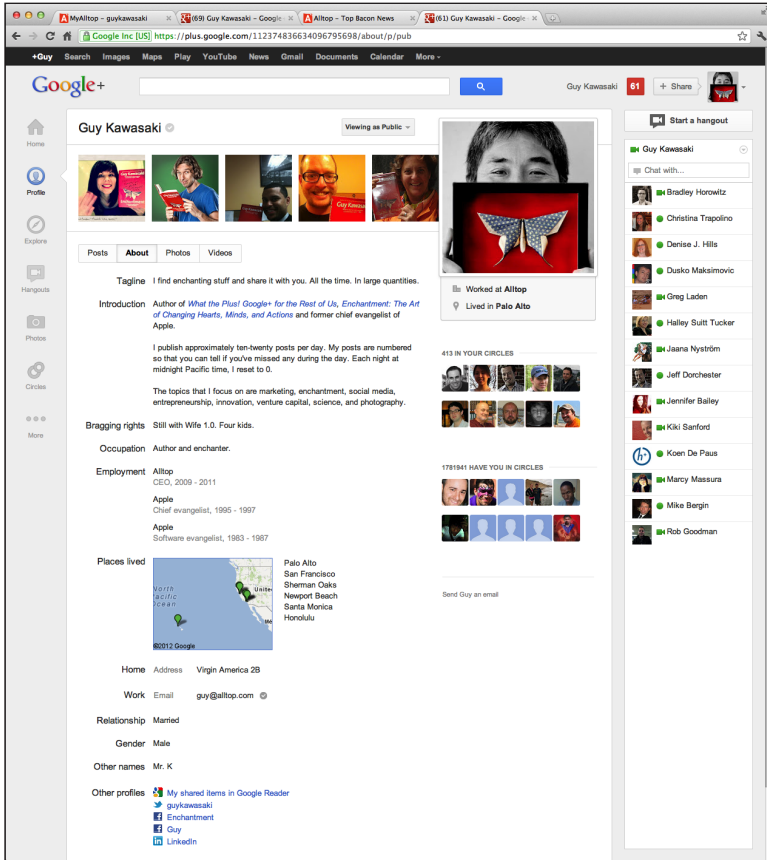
MyAlltop - guykawasaki
(69) Guy Kawasaki - Google
Alltop - Top Bacon News
(61) Guy Kawasaki - Google

Google Inc [US] https://plus.google.com/112374836634096795698/about/p/pub

+Guy Search Images Maps Play YouTube News Gmail Documents Calendar More

Google+

Guy Kawasaki 61 + Share

Start a hangout

Home
Profile
Explore
Hangouts
Photos
Circles
More

Guy Kawasaki

Viewing as Public

Posts About Photos Videos

Tagline I find enchanting stuff and share it with you. All the time. In large quantities.

Introduction Author of What the Plus! Google+ for the Rest of Us, Enchantment: The Art of Changing Hearts, Minds, and Actions and former chief evangelist of Apple.

I publish approximately ten-twenty posts per day. My posts are numbered so that you can tell if you've missed any during the day. Each night at midnight Pacific time, I reset to 0.

The topics that I focus on are marketing, enchantment, social media, entrepreneurship, innovation, venture capital, science, and photography.

Bragging rights Still with Wife 1.0. Four kids.

Occupation Author and enchanter.

Employment Alltop
CEO, 2009 - 2011

Apple
Chief evangelist, 1995 - 1997

Apple
Software evangelist, 1983 - 1987

Places lived
North Pacific Ocean
Unite
©2012 Google
Palo Alto
San Francisco
Sherman Oaks
Newport Beach
Santa Monica
Honolulu

Home Address Virgin America 2B

Work Email guy@alltop.com

Relationship Married

Gender Male

Other names Mr. K

Other profiles My shared items in Google Reader
guykawasaki
Enchantment
Guy
LinkedIn

Worked at Alltop
Lived in Palo Alto

413 IN YOUR CIRCLES

1781941 HAVE YOU IN CIRCLES

Send Guy an email

Guy Kawasaki
Chat with...
Bradley Horowitz
Christina Trapolino
Denise J. Hills
Dusko Maksimovic
Greg Laden
Halley Suitt Tucker
Jaana Nyström
Jeff Dorchester
Jennifer Bailey
Kiki Sanford
Koen De Paus
Marcy Massura
Mike Bergin
Rob Goodman